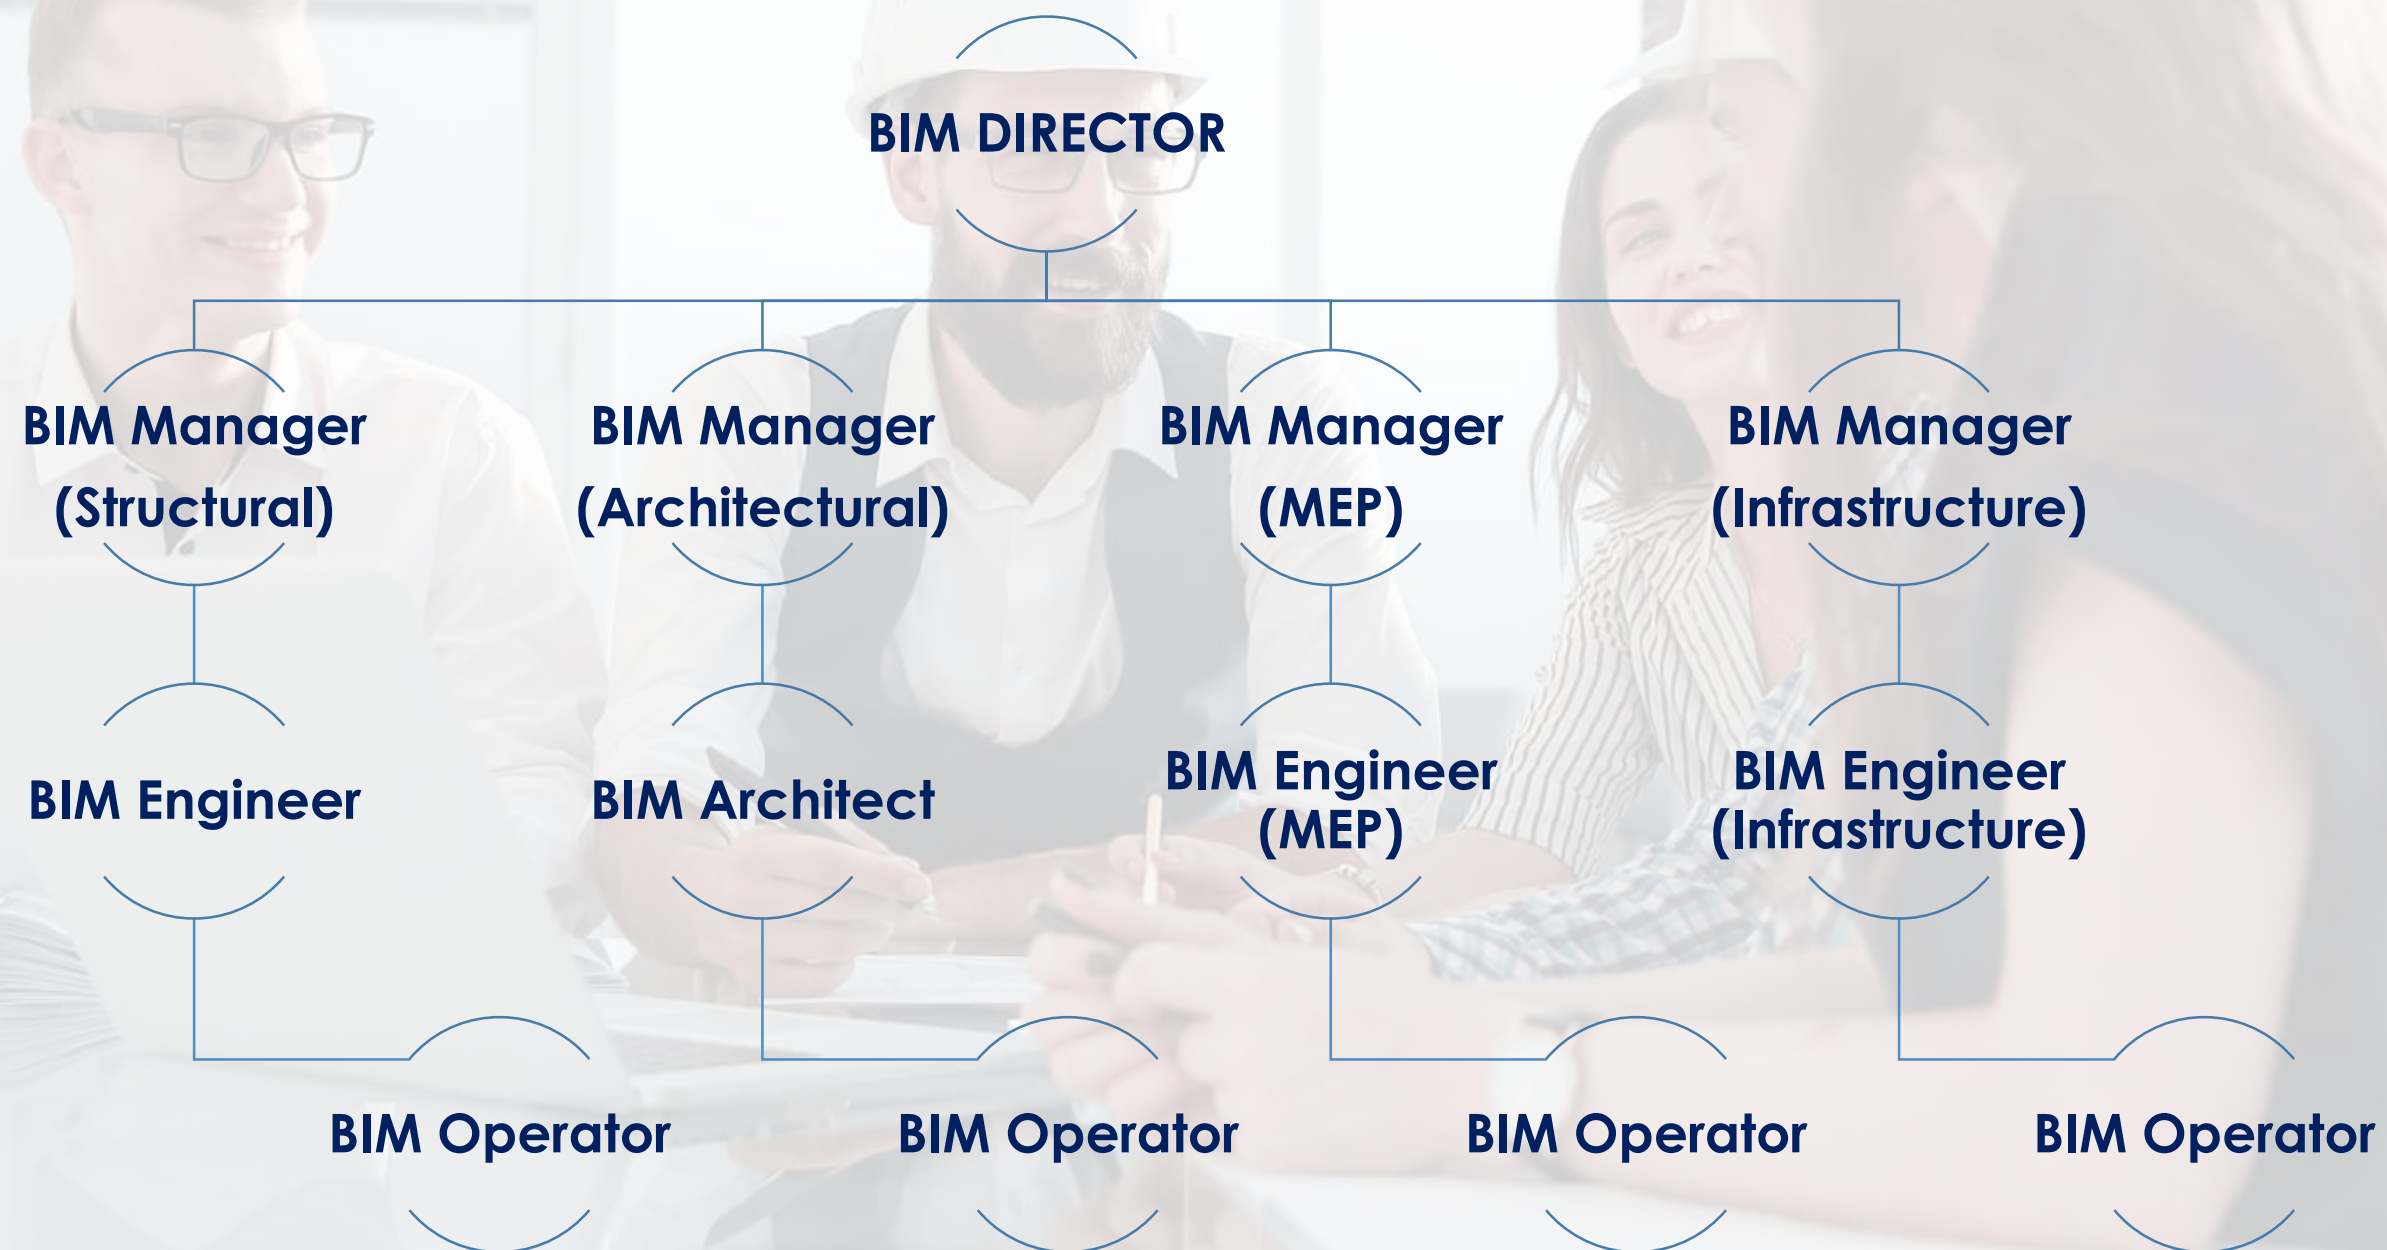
BIM DIRECTOR

BIM Manager (Structural)

BIM Manager (Architectural)

BIM Manager (MEP)

BIM Manager (Infrastructure)

BIM Engineer

BIM Architect

BIM Engineer (MEP)

BIM Engineer (Infrastructure)

BIM Operator

BIM Operator

BIM Operator

BIM Operator